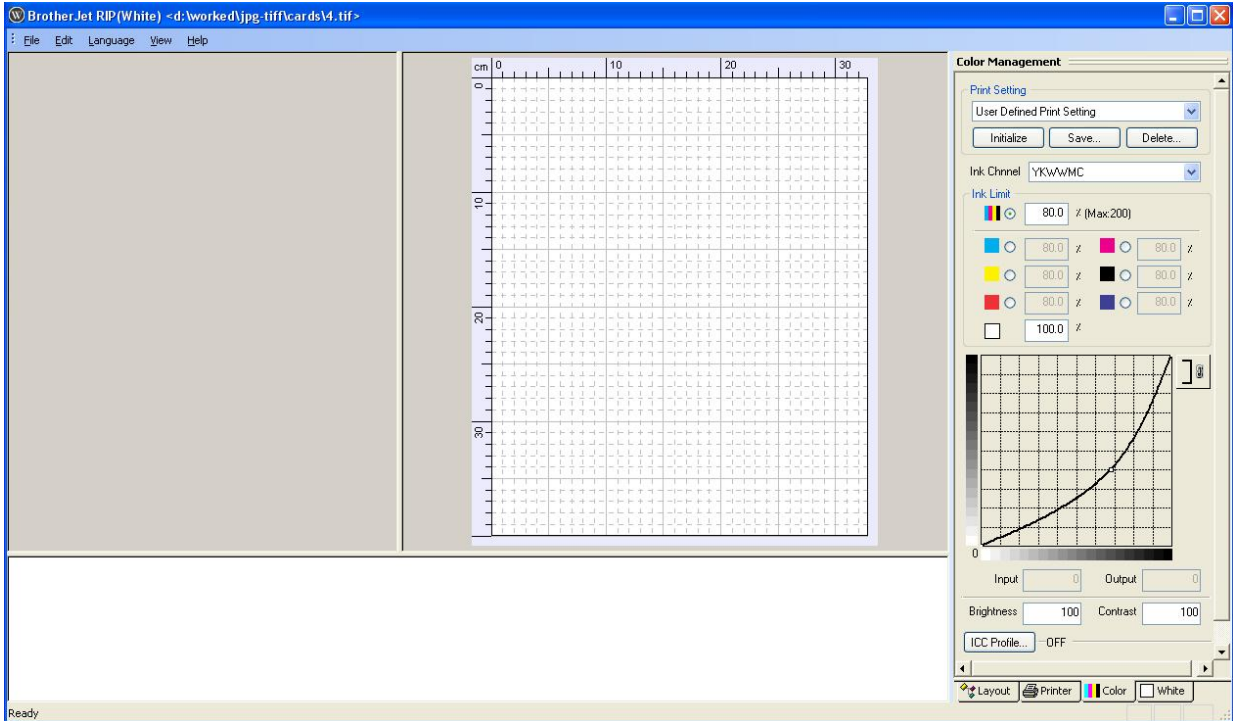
BrotherJet RIP(White) <d:\worked\jpg-tiff\cards\4.tif>

File Edit Language View Help

cm 0 10 20 30

0

10

20

30

Color Management

Print Setting

User Defined Print Setting

Initialize Save... Delete...

Ink Chnnel YKWWMC

Ink Limit

80.0 % (Max:200)

80.0 % 80.0 %

80.0 % 80.0 %

80.0 % 80.0 %

100.0 %

0

Input 0 Output 0

Brightness 100 Contrast 100

ICC Profile... OFF

Layout Printer Color White

Ready